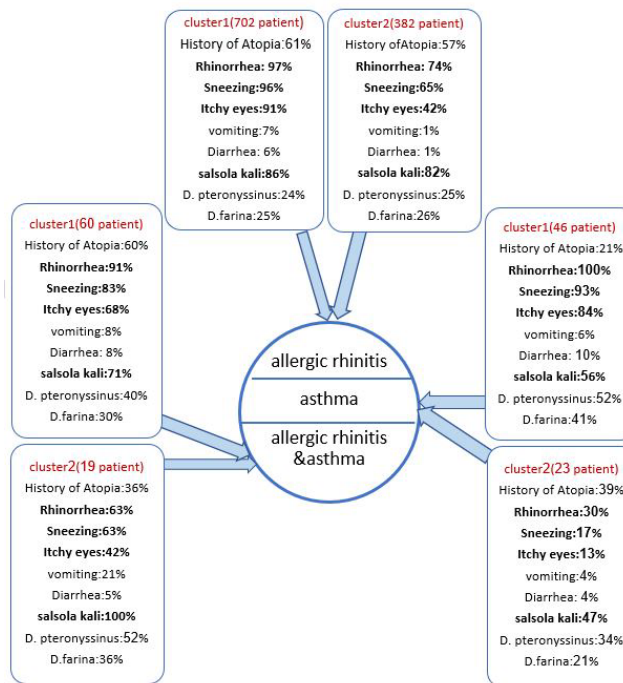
cluster1(702 patient)
History of Atopia:61%
Rhinorrhea: 97%
Sneezing:96%
Itchy eyes:91%
vomiting:7%
Diarrhea: 6%
salsola kali:86%
D. pteronyssinus:24%
D.farina:25%

cluster2(382 patient)
History ofAtopia:57%
Rhinorrhea: 74%
Sneezing:65%
Itchy eyes:42%
vomiting:1%
Diarrhea: 1%
salsola kali:82%
D. pteronyssinus:25%
D.farina:26%

cluster1(60 patient)
History of Atopia:60%
Rhinorrhea:91%
Sneezing:83%
Itchy eyes:68%
vomiting:8%
Diarrhea: 8%
salsola kali:71%
D. pteronyssinus:40%
D.farina:30%

cluster1(46 patient)
History of Atopia:21%
Rhinorrhea:100%
Sneezing:93%
Itchy eyes:84%
vomiting:6%
Diarrhea: 10%
salsola kali:56%
D. pteronyssinus:52%
D.farina:41%

allergic rhinitis
asthma
allergic rhinitis &asthma

cluster2(19 patient)
History of Atopia:36%
Rhinorrhea:63%
Sneezing:63%
Itchy eyes:42%
vomiting:21%
Diarrhea:5%
salsola kali:100%
D. pteronyssinus:52%
D.farina:36%

cluster2(23 patient)
History of Atopia:39%
Rhinorrhea:30%
Sneezing:17%
Itchy eyes:13%
vomiting:4%
Diarrhea: 4%
salsola kali:47%
D. pteronyssinus:34%
D.farina:21%